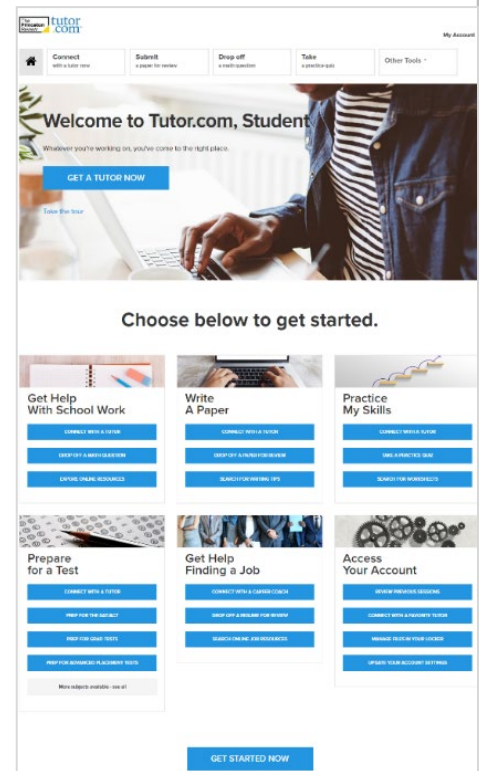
The Princeton Review tutor.com

My Account

Connect with a tutor now

Submit a paper for review

Drop off a math question

Take a practice quiz

Other Tools

Welcome to Tutor.com, Student

Whatever you're working on, you've come to the right place.

GET A TUTOR NOW

Take the tour

Choose below to get started.

Get Help With School Work

CONNECT WITH A TUTOR

DROP OFF A MATH QUESTION

EXPLORE ONLINE RESOURCES

Write A Paper

CONNECT WITH A TUTOR

DROP OFF A PAPER FOR REVIEW

SEARCH FOR WRITING TIPS

Practice My Skills

CONNECT WITH A TUTOR

TAKE A PRACTICE QUIZ

SEARCH FOR WORKSHEETS

Prepare for a Test

CONNECT WITH A TUTOR

PREP FOR THE SAT/ACT

PREP FOR GRAD TESTS

PREP FOR ADVANCED PLACEMENT TESTS

More subjects available - see all

Get Help Finding a Job

CONNECT WITH A CAREER COACH

DROP OFF A RESUME FOR REVIEW

SEARCH ONLINE JOB RESOURCES

Access Your Account

REVIEW PREVIOUS SESSIONS

CONNECT WITH A FAVORITE TUTOR

MANAGE TIME ON YOUR LICENSE

UPDATE YOUR ACCOUNT SETTINGS

GET STARTED NOW